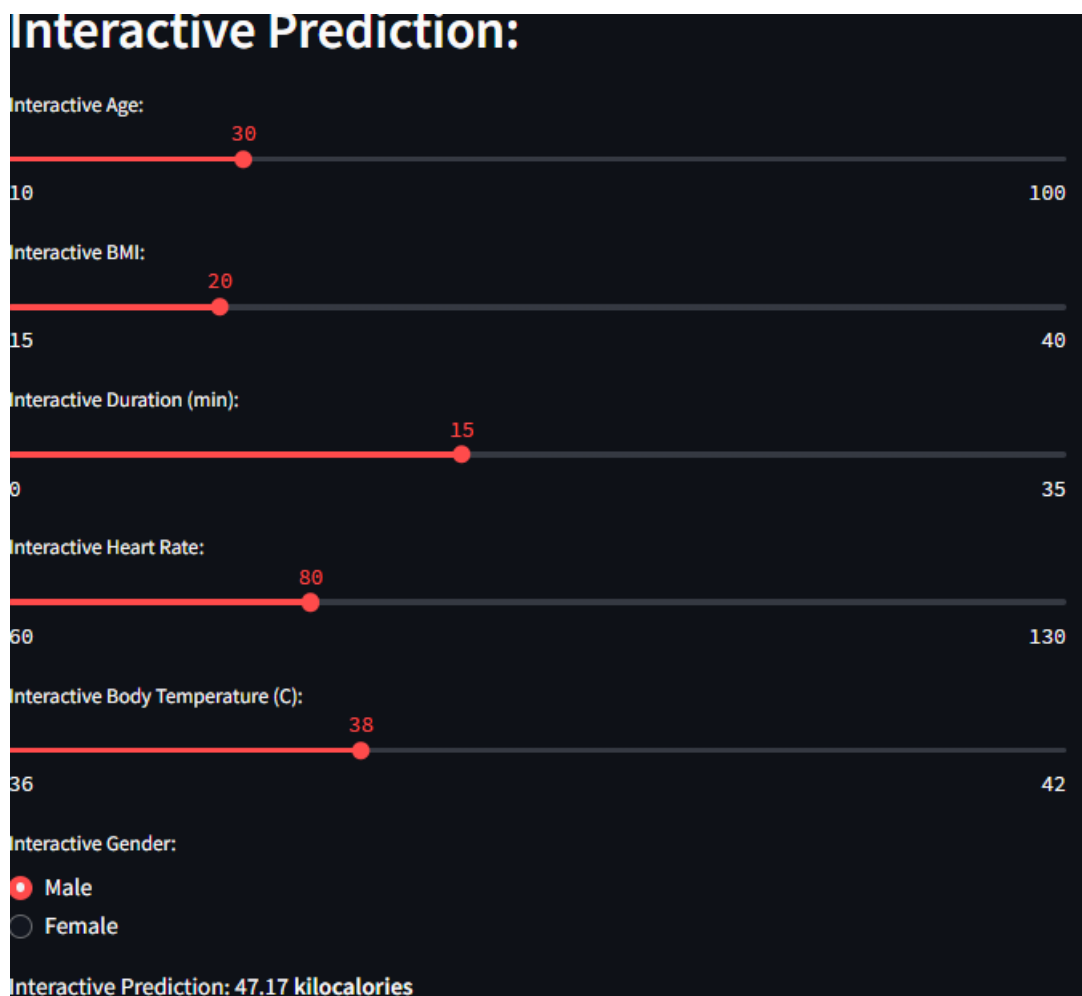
Interactive Prediction:

Interactive Age:

30

10

100

Interactive BMI:

20

15

40

Interactive Duration (min):

15

0

35

Interactive Heart Rate:

80

60

130

Interactive Body Temperature (C):

38

36

42

Interactive Gender:

Male

Female

Interactive Prediction: 47.17 kilocalories